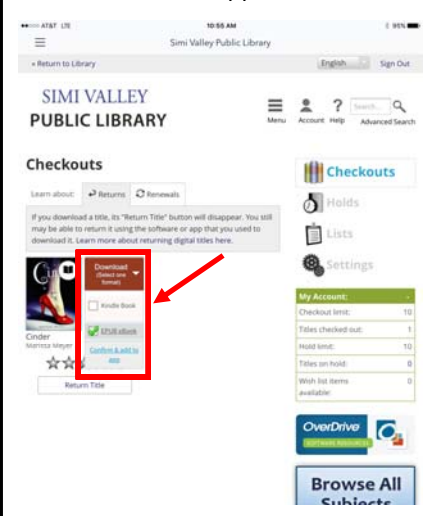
AT&T LTE
10:55 AM
95%

Simi Valley Public Library

« Return to Library
English
Sign Out

SIMI VALLEY
PUBLIC LIBRARY

Menu
Account
Help
Search...
Advanced Search

Checkouts

Learn about:
Returns
Renewals

If you download a title, its "Return Title" button will disappear. You still may be able to return it using the software or app that you used to download it. Learn more about returning digital titles here.

Cinder
Marissa Meyer

Download
(Select one format)

Kindle Book

EPUB eBook

Confirm & add to app

Return Title

Checkouts
Holds
Lists
Settings

| My Account: | |
|---|---|
| Checkout limit: | 10 |
| Titles checked out: | 1 |
| Hold limit: | 10 |
| Titles on hold: | 0 |
| Wish list items available: | 0 |

OverDrive
SOFTWARE RESOURCES

Browse All
Subjects